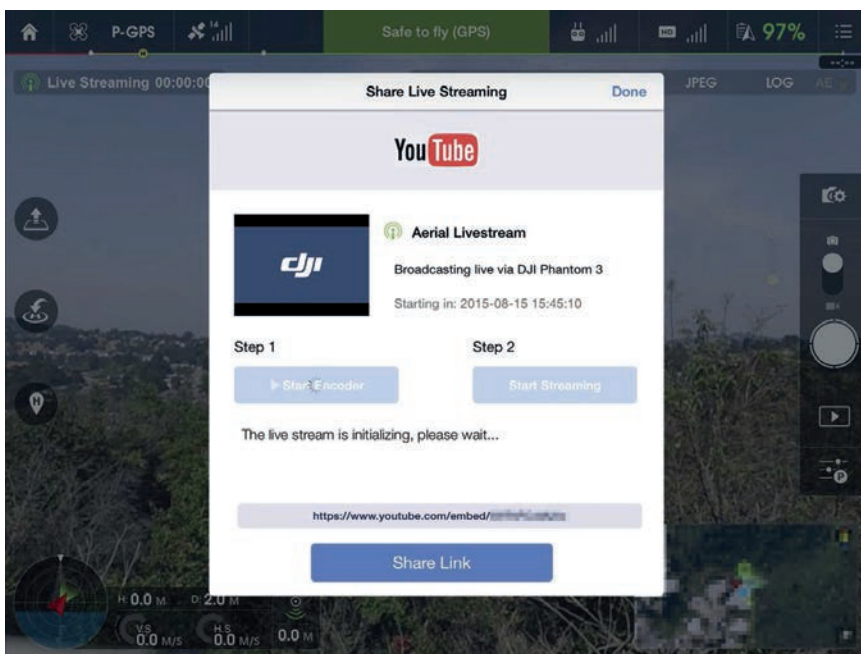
P-GPS 14 Safe to fly (GPS) HD 97%

Live Streaming 00:00:0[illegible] JPEG LOG AE

Share Live Streaming Done

YouTube

dji

Aerial Livestream

Broadcasting live via DJI Phantom 3

Starting in: 2015-08-15 15:45:10

Step 1

Start Encoder

Step 2

Start Streaming

The live stream is initializing, please wait...

https://www.youtube.com/embed/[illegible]

Share Link

H 0.0 M D 2.0 M

VS 0.0 M/S H.S 0.0 M/S 0.0 M